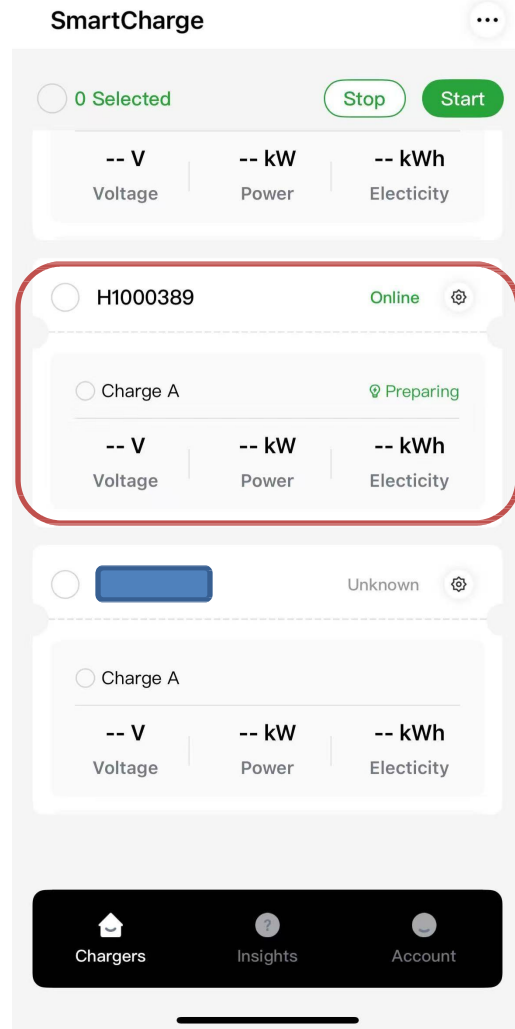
SmartCharge

0 Selected Stop Start

-- V Voltage | -- kW Power | -- kWh Electicity

H1000389 Online

Charge A Preparing

-- V Voltage | -- kW Power | -- kWh Electicity

Unknown

Charge A

-- V Voltage | -- kW Power | -- kWh Electicity

Chargers Insights Account